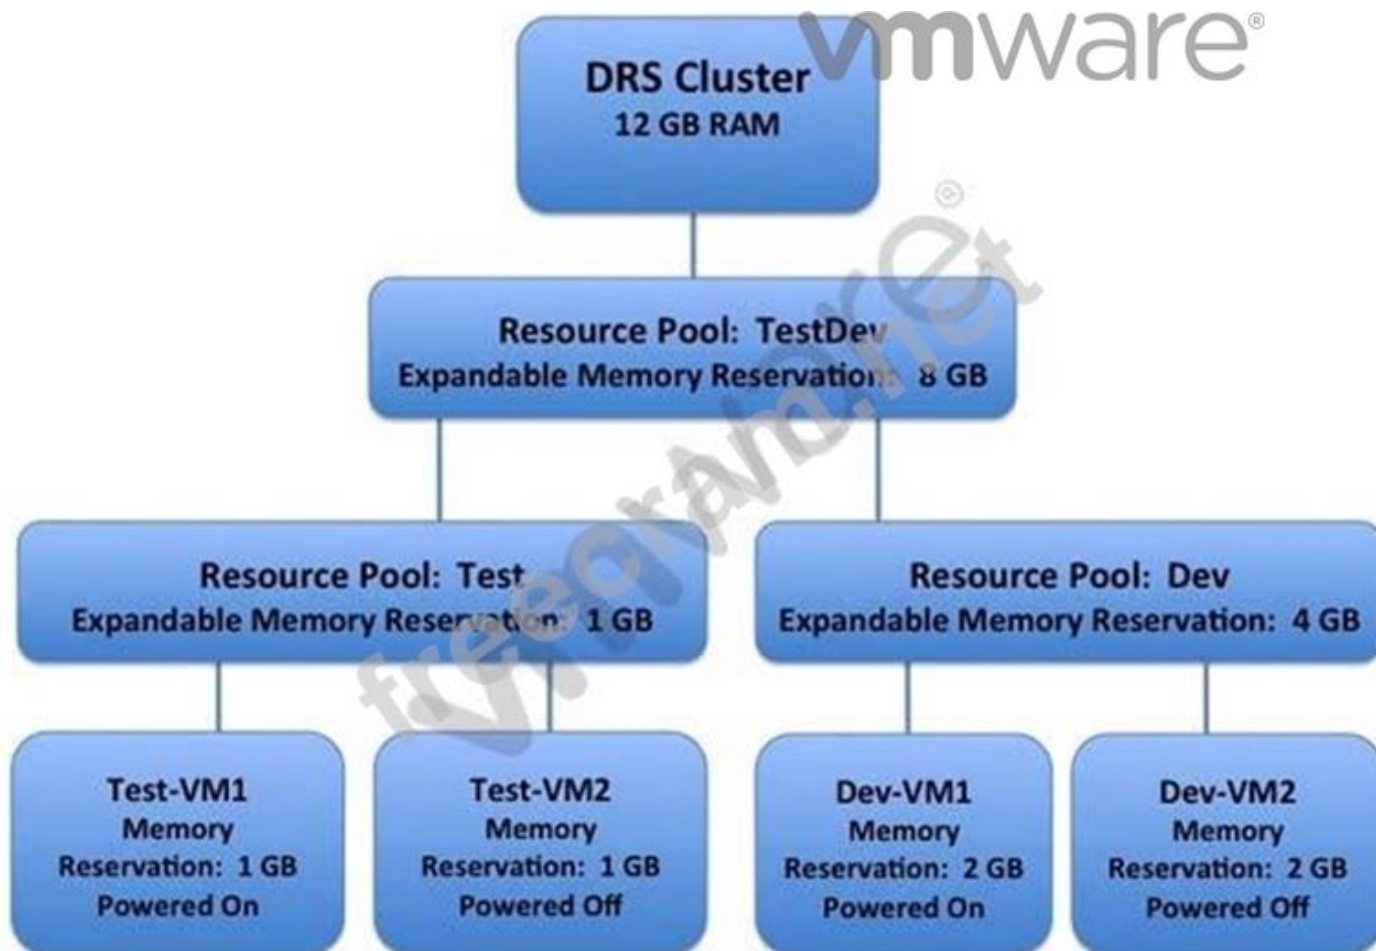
vmware®

DRS Cluster
12 GB RAM

Resource Pool: TestDev
Expandable Memory Reservation: 8 GB

Resource Pool: Test
Expandable Memory Reservation: 1 GB

Resource Pool: Dev
Expandable Memory Reservation: 4 GB

Test-VM1
Memory
Reservation: 1 GB
Powered On

Test-VM2
Memory
Reservation: 1 GB
Powered Off

Dev-VM1
Memory
Reservation: 2 GB
Powered On

Dev-VM2
Memory
Reservation: 2 GB
Powered Off

freecram.net®